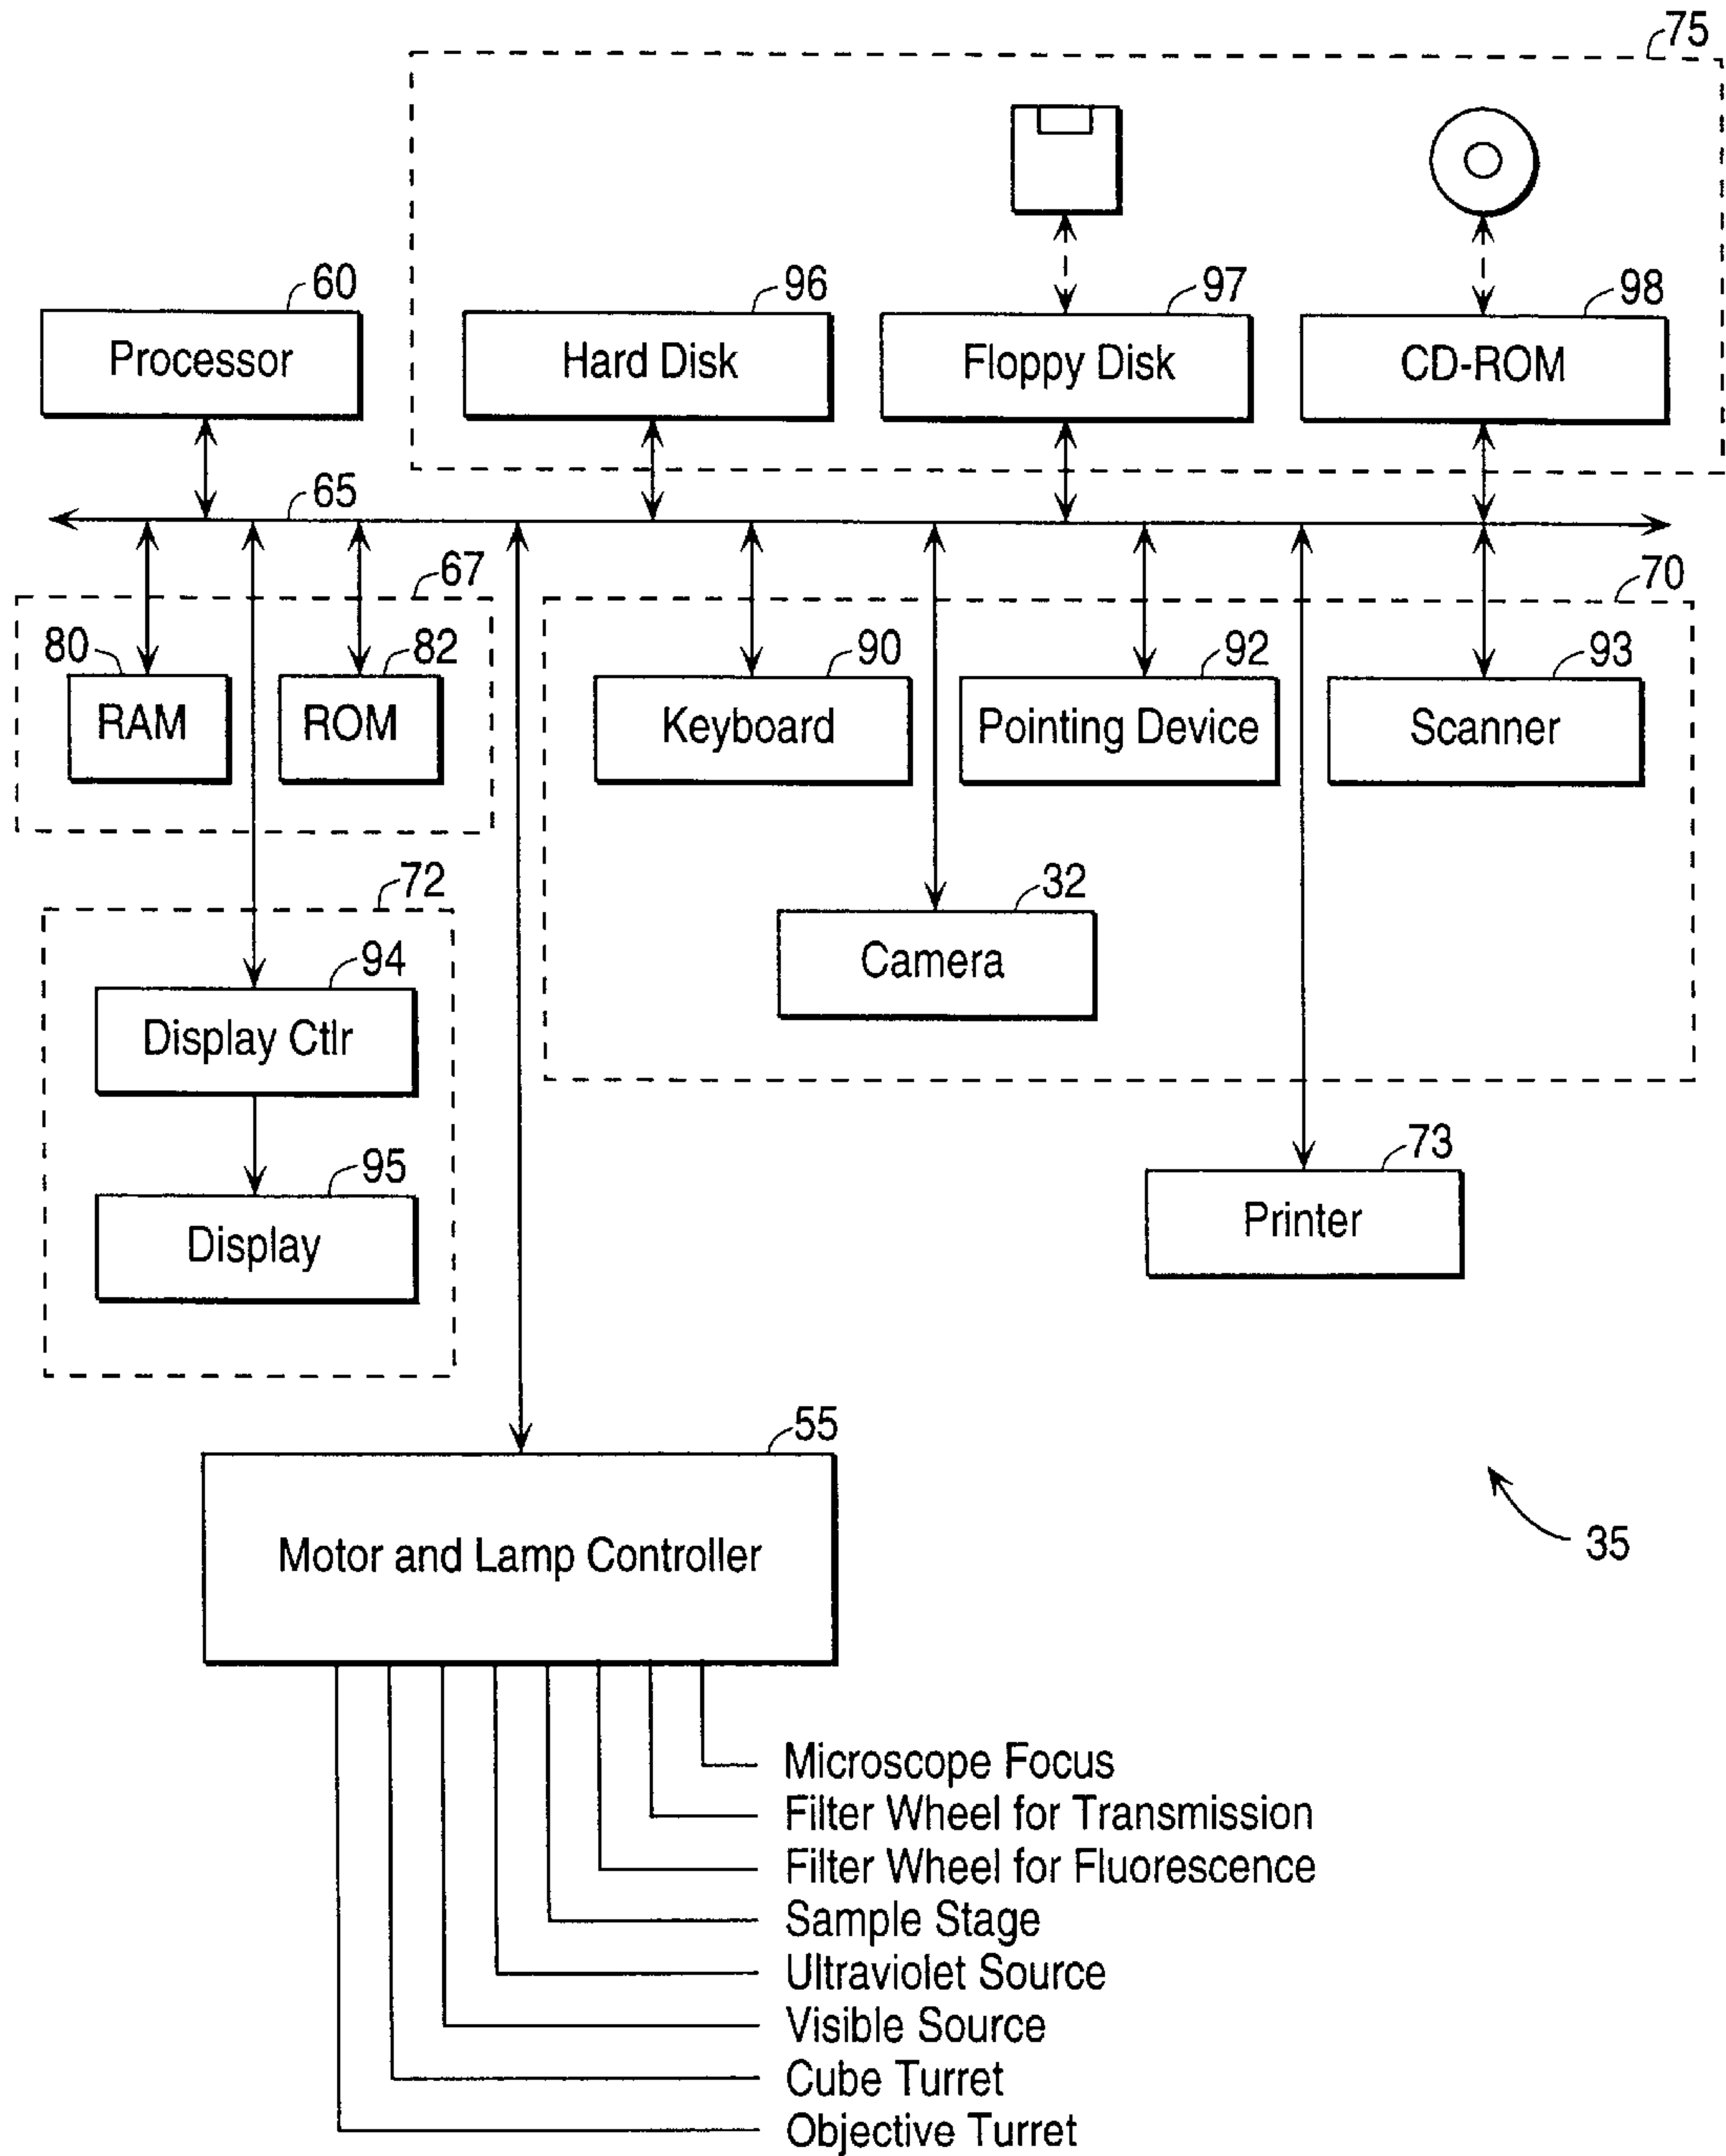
75

60
Processor

96
Hard Disk

97
Floppy Disk

98
CD-ROM

65

67

80
RAM

82
ROM

70

90
Keyboard

92
Pointing Device

93
Scanner

32
Camera

72

94
Display Ctlr

95
Display

73
Printer

55
Motor and Lamp Controller

35

Microscope Focus
Filter Wheel for Transmission
Filter Wheel for Fluorescence
Sample Stage
Ultraviolet Source
Visible Source
Cube Turret
Objective Turret